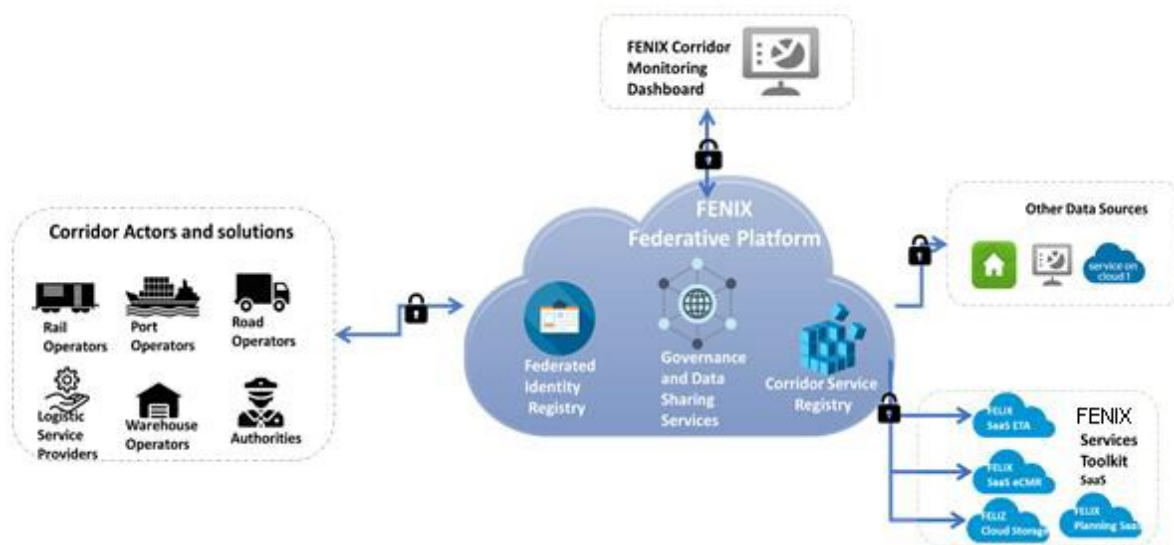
FENIX Corridor Monitoring Dashboard

Corridor Actors and solutions

Rail Operators

Port Operators

Road Operators

Logistic Service Providers

Warehouse Operators

Authorities

FENIX Federative Platform

Federated Identity Registry

Governance and Data Sharing Services

Corridor Service Registry

Other Data Sources

service on cloud 1

FELIX SaaS ETA

FELIX SaaS eCMR

FELIZ Cloud Storage

FELIX Planning SaaS

FENIX Services Toolkit SaaS